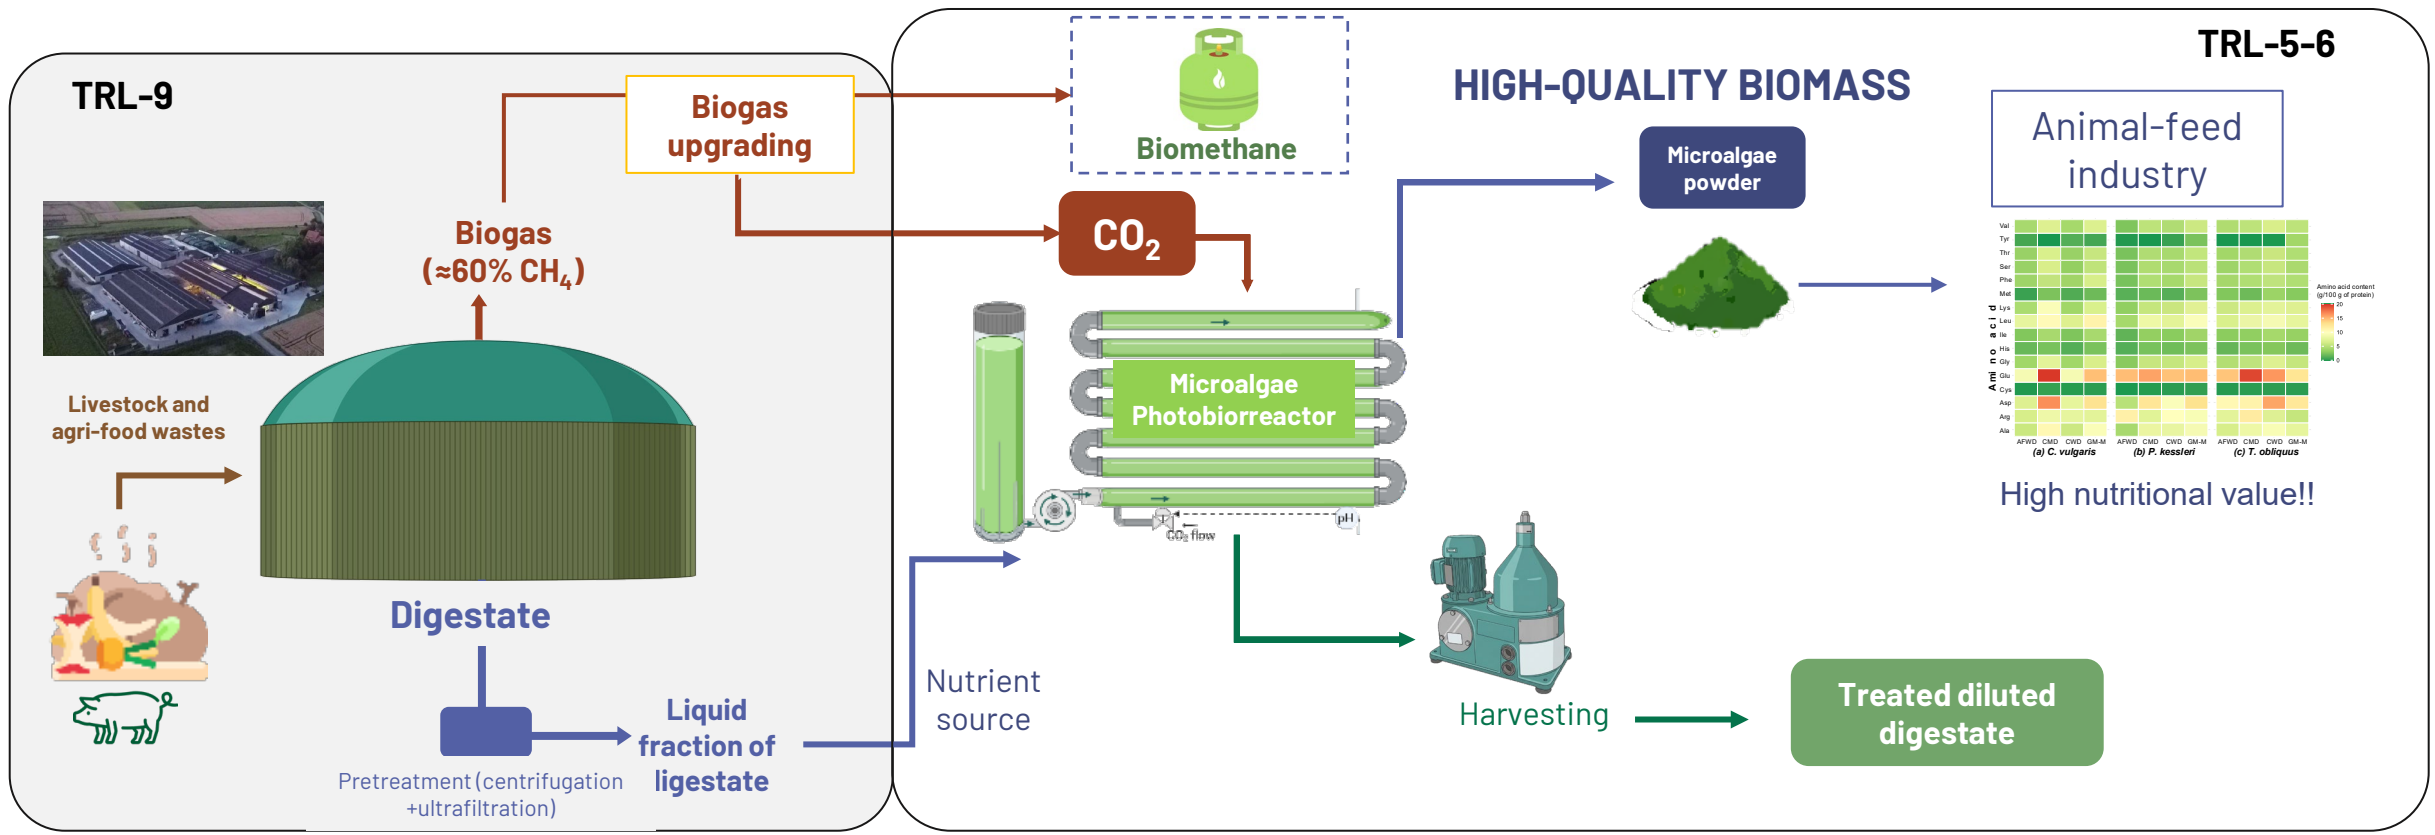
TRL-9

Biogas upgrading

Biomethane

TRL-5-6

HIGH-QUALITY BIOMASS

Animal-feed industry

Microalgae powder

Biogas (≈60% $CH_4$)

$CO_2$

Livestock and agri-food wastes

Microalgae Photobioreactor

$CO_2$ flow

pH

Val
Tyr
Thr
Ser
Phe
Met
Lys
Leu
Ile
His
Gly
Glu
Cys
Asp
Arg
Ala

Amino acid

AFWD CMD CWD GM-M
(a) C. vulgaris
AFWD CMD CWD GM-M
(b) P. kessleri
AFWD CMD CWD GM-M
(c) T. obliquus

Amino acid content (g/100 g of protein)
20
15
10
5
0

High nutritional value!!

Digestate

Nutrient source

Harvesting

Liquid fraction of ligestate

Pretreatment (centrifugation +ultrafiltration)

Treated diluted digestate